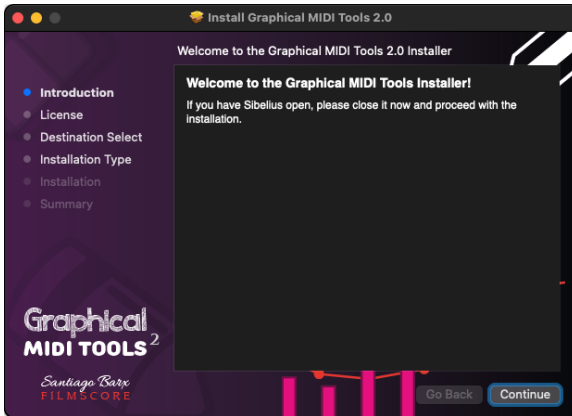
Install Graphical MIDI Tools 2.0

Welcome to the Graphical MIDI Tools 2.0 Installer

Introduction
License
Destination Select
Installation Type
Installation
Summary

Welcome to the Graphical MIDI Tools Installer!

If you have Sibelius open, please close it now and proceed with the installation.

Graphical
MIDI TOOLS $^2$

Santiago Barx
FILMSCORE

Go Back
Continue